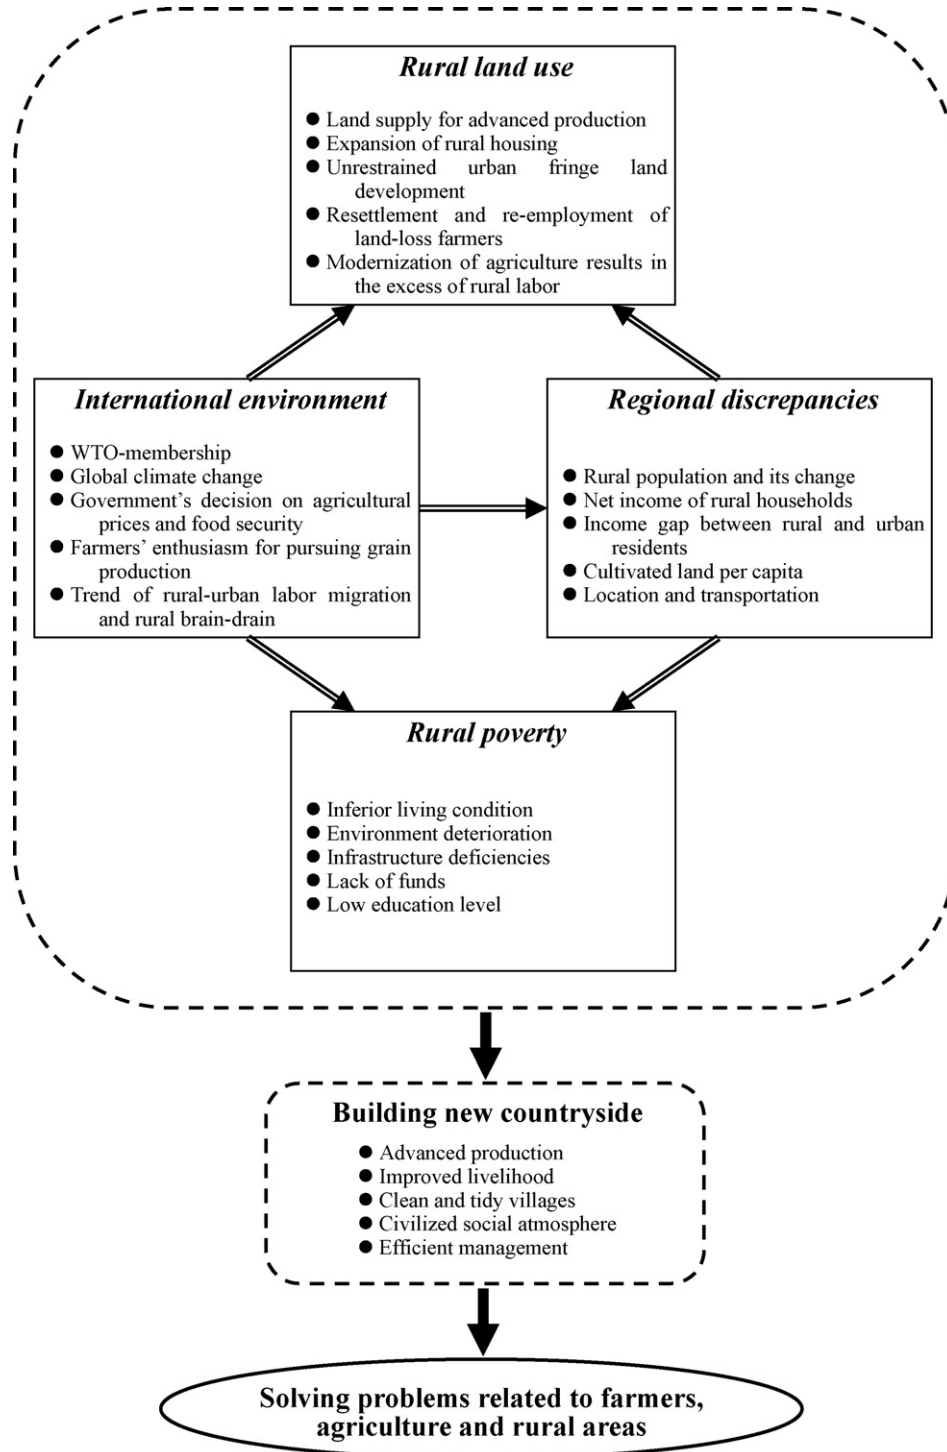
Rural land use

- Land supply for advanced production
- Expansion of rural housing
- Unrestrained urban fringe land development
- Resettlement and re-employment of land-loss farmers
- Modernization of agriculture results in the excess of rural labor

International environment

- WTO-membership
- Global climate change
- Government's decision on agricultural prices and food security
- Farmers' enthusiasm for pursuing grain production
- Trend of rural-urban labor migration and rural brain-drain

Regional discrepancies

- Rural population and its change
- Net income of rural households
- Income gap between rural and urban residents
- Cultivated land per capita
- Location and transportation

Rural poverty

- Inferior living condition
- Environment deterioration
- Infrastructure deficiencies
- Lack of funds
- Low education level

Building new countryside

- Advanced production
- Improved livelihood
- Clean and tidy villages
- Civilized social atmosphere
- Efficient management

Solving problems related to farmers, agriculture and rural areas